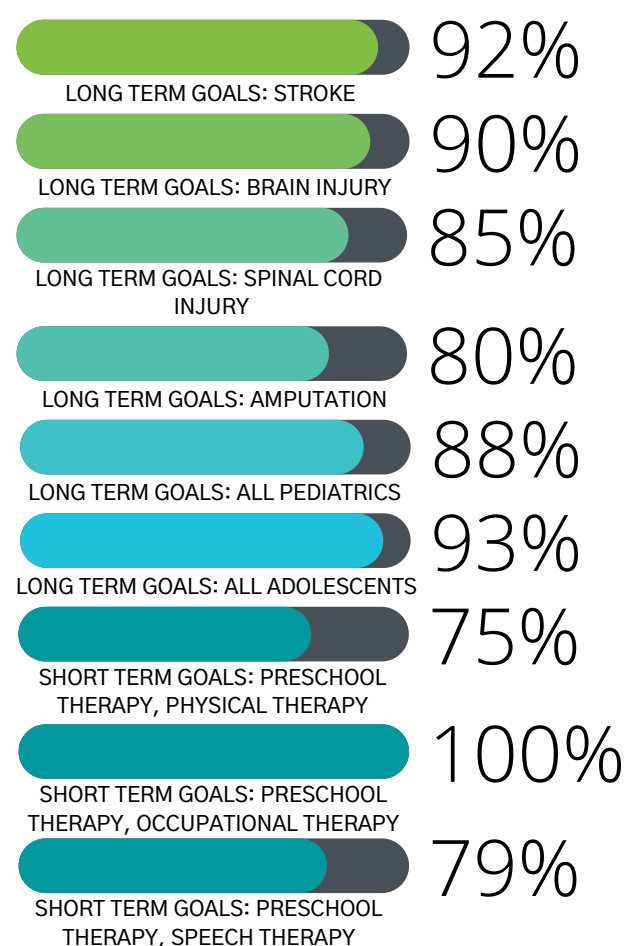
92%
LONG TERM GOALS: STROKE

90%
LONG TERM GOALS: BRAIN INJURY

85%
LONG TERM GOALS: SPINAL CORD INJURY

80%
LONG TERM GOALS: AMPUTATION

88%
LONG TERM GOALS: ALL PEDIATRICS

93%
LONG TERM GOALS: ALL ADOLESCENTS

75%
SHORT TERM GOALS: PRESCHOOL THERAPY, PHYSICAL THERAPY

100%
SHORT TERM GOALS: PRESCHOOL THERAPY, OCCUPATIONAL THERAPY

79%
SHORT TERM GOALS: PRESCHOOL THERAPY, SPEECH THERAPY